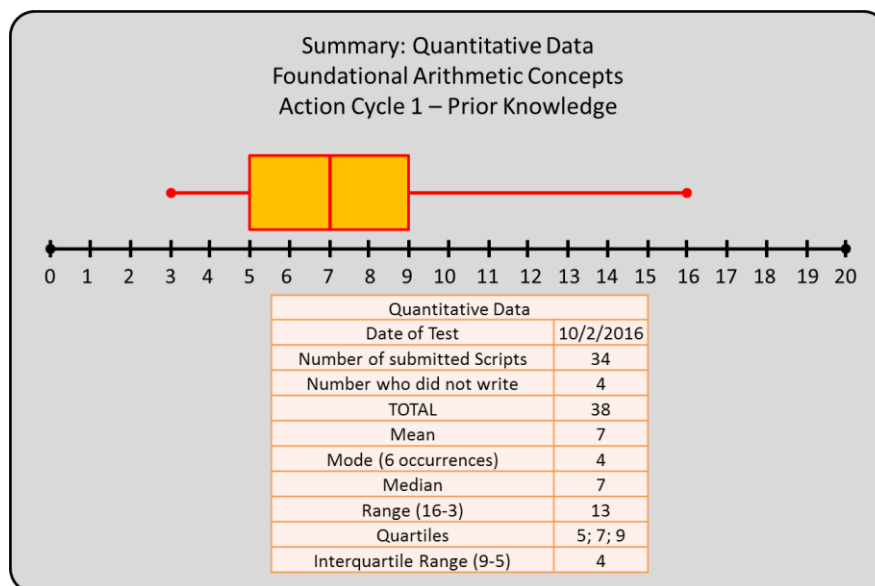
Summary: Quantitative Data
Foundational Arithmetic Concepts
Action Cycle 1 – Prior Knowledge

0 1 2 3 4 5 6 7 8 9 10 11 12 13 14 15 16 17 18 19 20

| Quantitative Data | |
|---|---|
| Date of Test | 10/2/2016 |
| Number of submitted Scripts | 34 |
| Number who did not write | 4 |
| TOTAL | 38 |
| Mean | 7 |
| Mode (6 occurrences) | 4 |
| Median | 7 |
| Range (16-3) | 13 |
| Quartiles | 5; 7; 9 |
| Interquartile Range (9-5) | 4 |